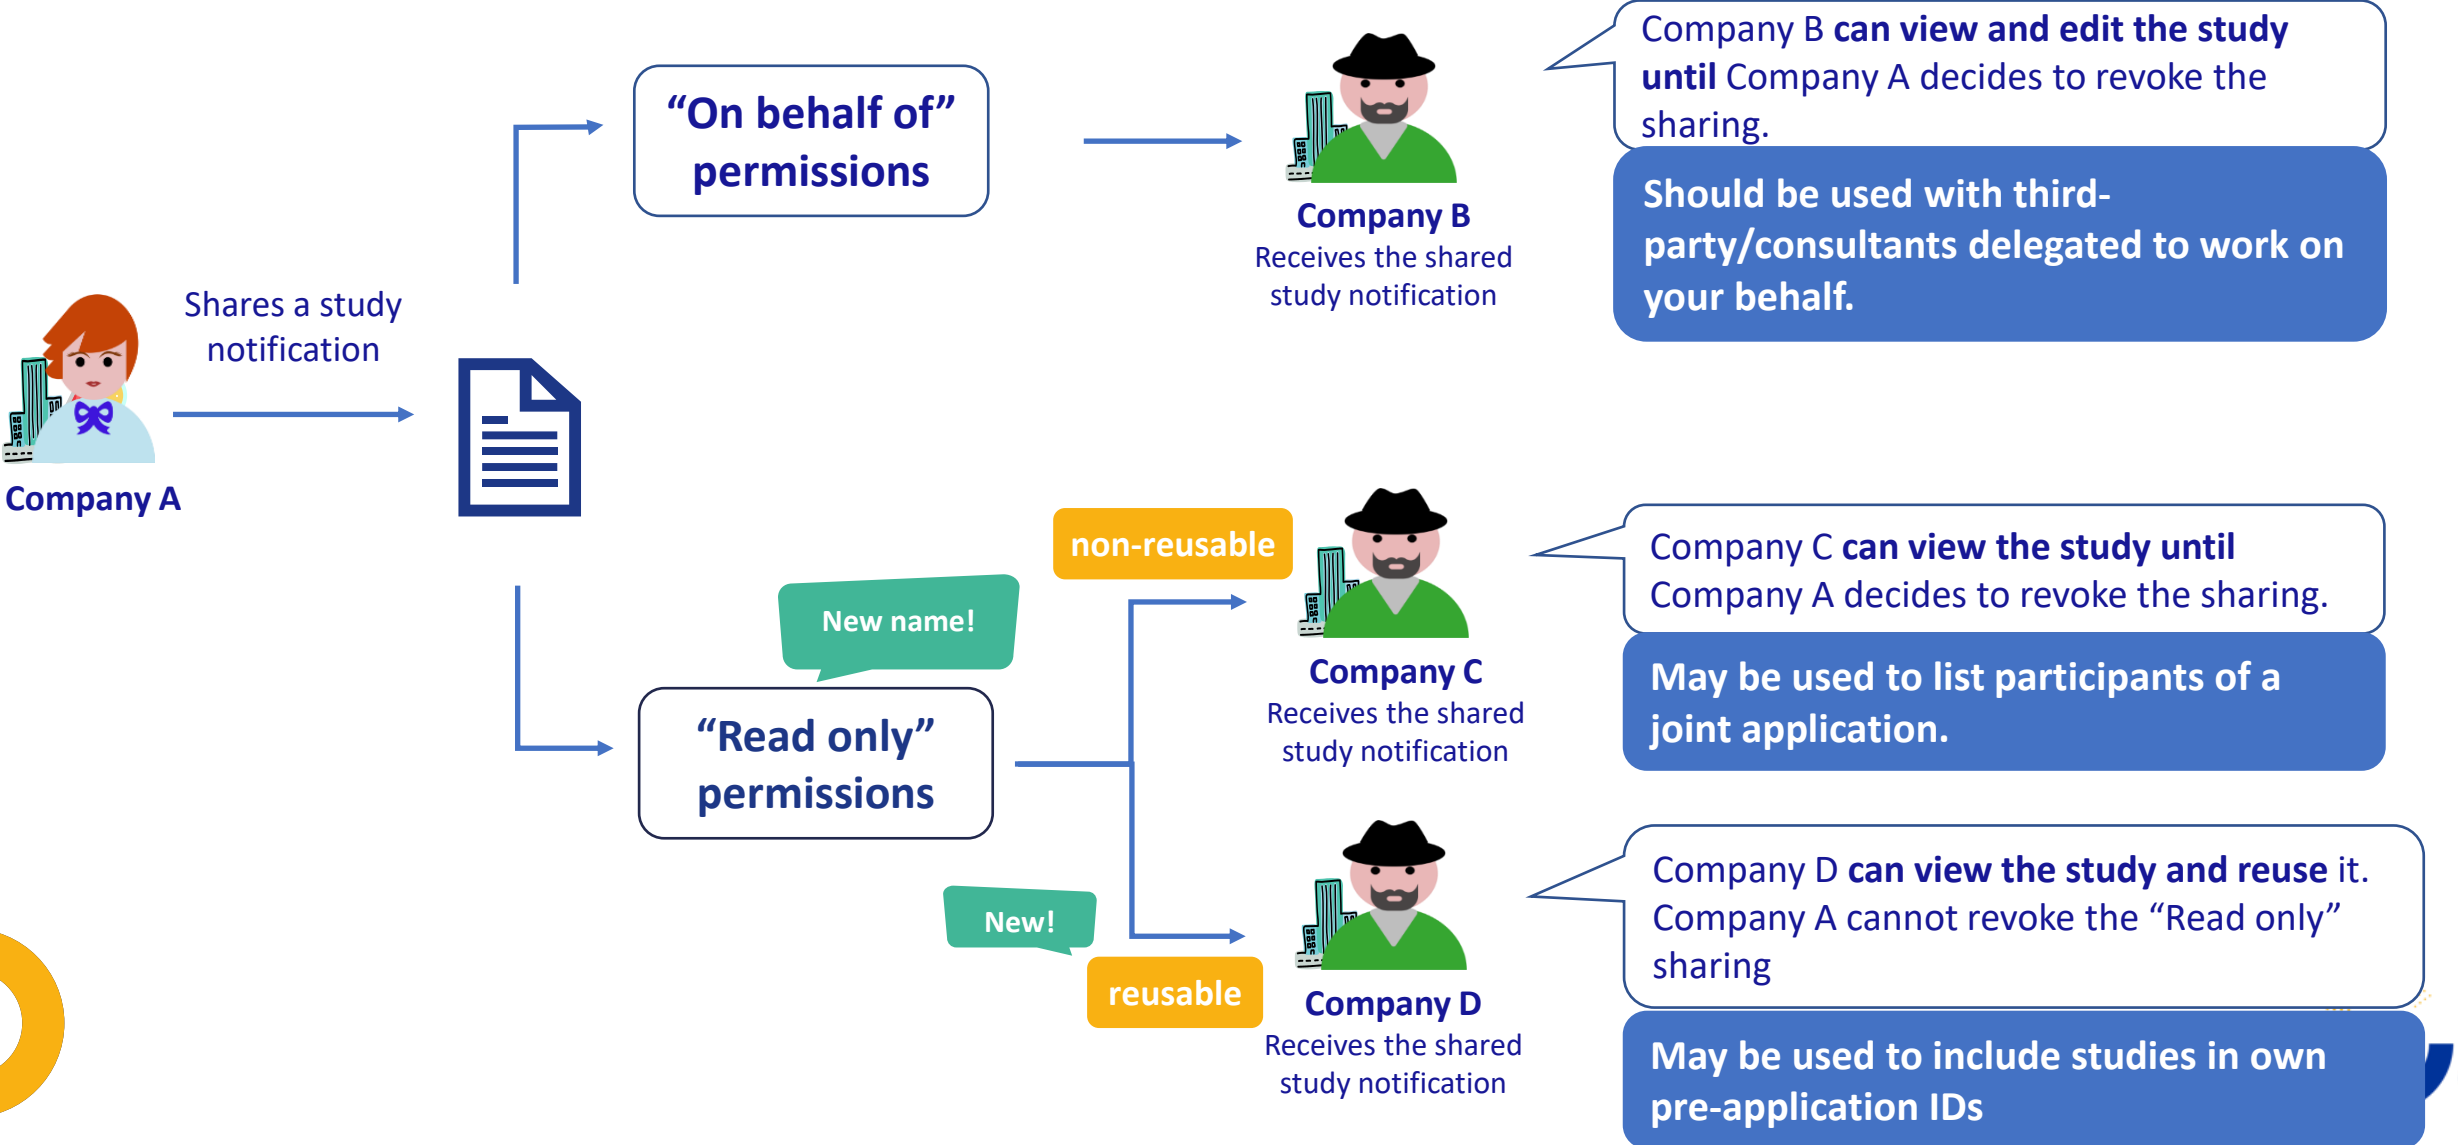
Company A

Shares a study notification

“On behalf of” permissions

Company B
Receives the shared study notification

Company B can view and edit the study until Company A decides to revoke the sharing.

Should be used with third-party/consultants delegated to work on your behalf.

New name!

“Read only” permissions

non-reusable

Company C
Receives the shared study notification

Company C can view the study until Company A decides to revoke the sharing.

May be used to list participants of a joint application.

New!

reusable

Company D
Receives the shared study notification

Company D can view the study and reuse it. Company A cannot revoke the “Read only” sharing

May be used to include studies in own pre-application IDs